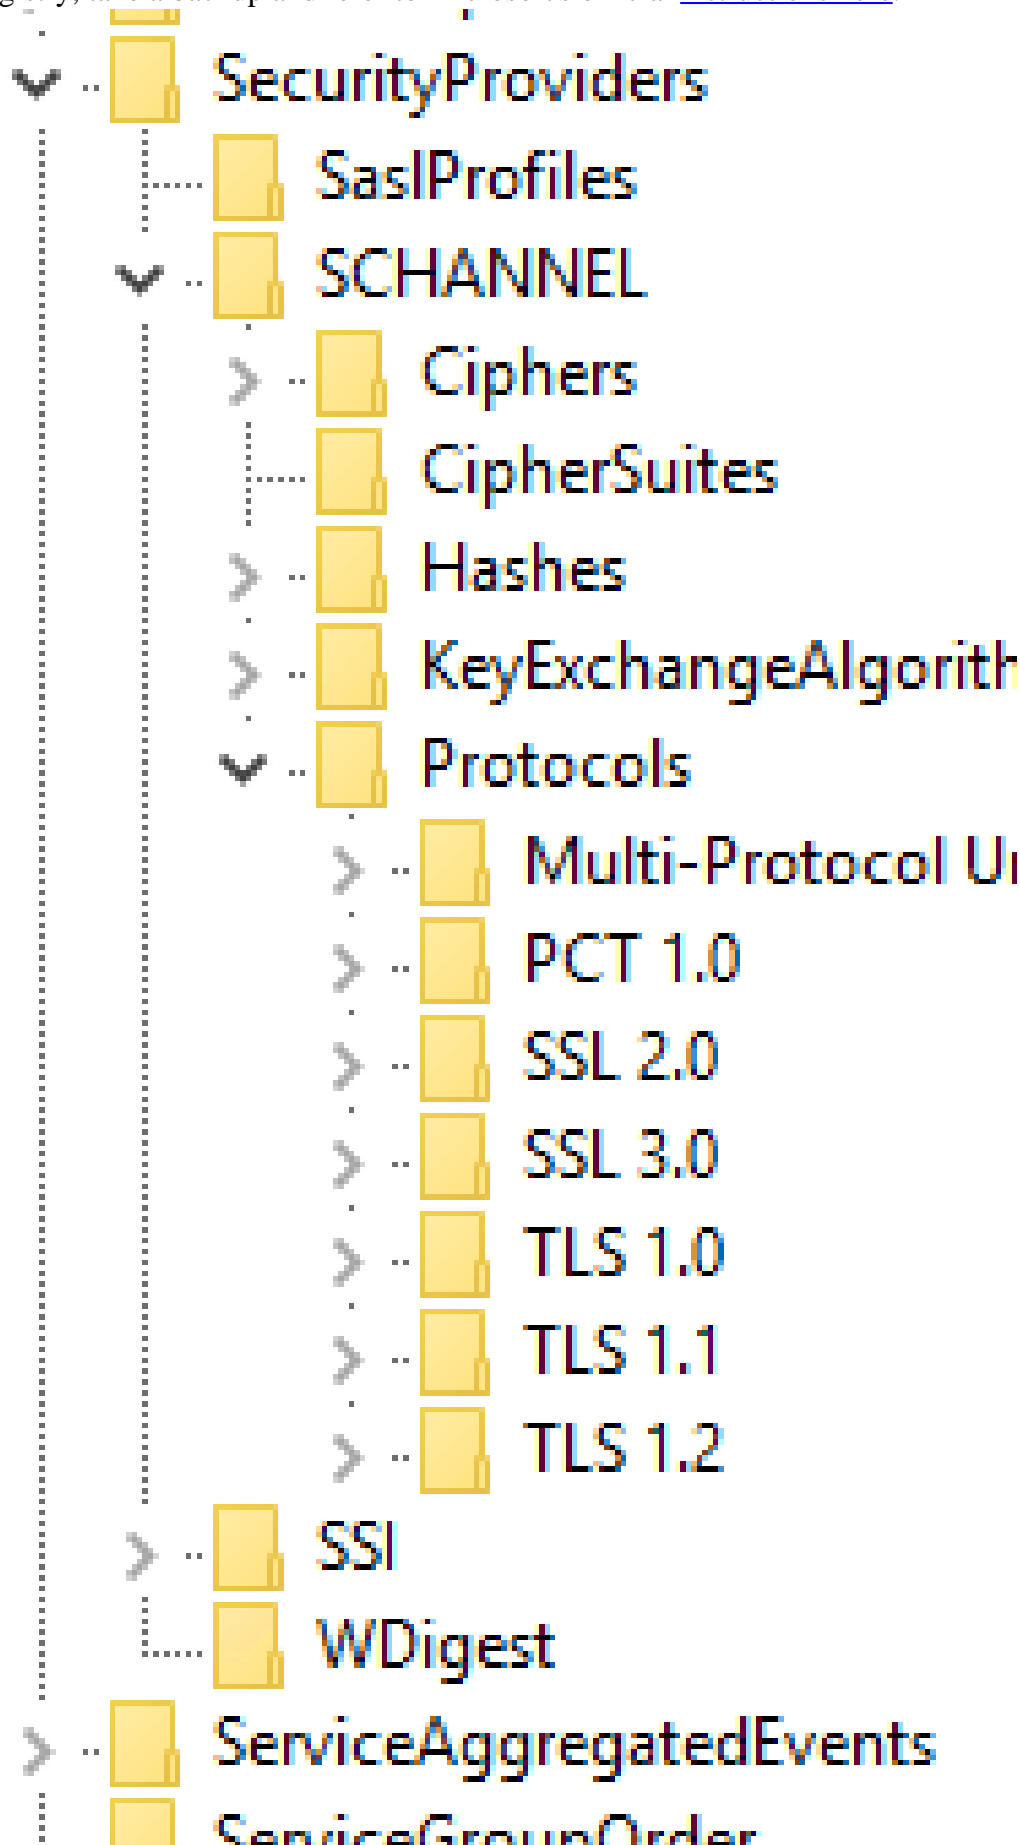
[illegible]

SecurityProviders

SaslProfiles

SCHANNEL

Ciphers

CipherSuites

Hashes

KeyExchangeAlgorith

Protocols

Multi-Protocol U

PCT 1.0

SSL 2.0

SSL 3.0

TLS 1.0

TLS 1.1

TLS 1.2

SSI

WDigest

ServiceAggregatedEvents

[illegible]